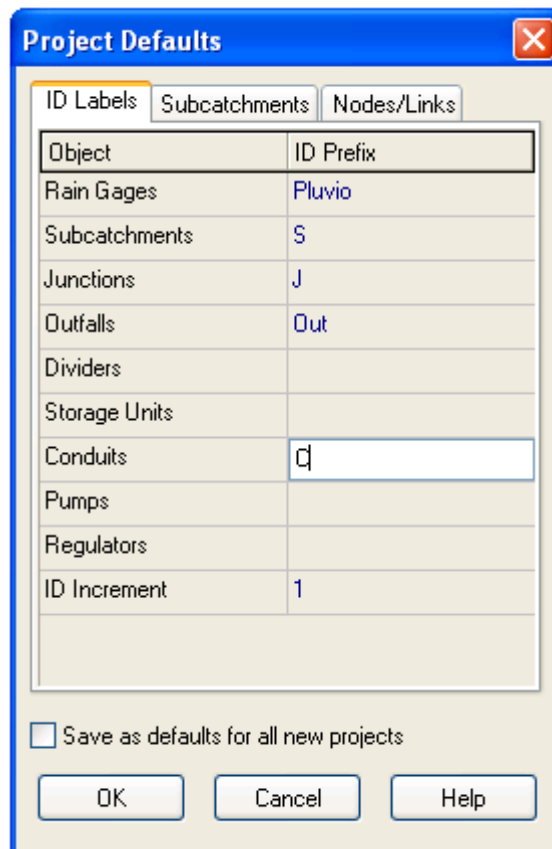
Project Defaults

ID Labels | Subcatchments | Nodes/Links

| Object | ID Prefix |
|---|---|
| Rain Gages | Pluvio |
| Subcatchments | S |
| Junctions | J |
| Outfalls | Out |
| Dividers | |
| Storage Units | |
| Conduits | C |
| Pumps | |
| Regulators | |
| ID Increment | 1 |

Save as defaults for all new projects

OK Cancel Help